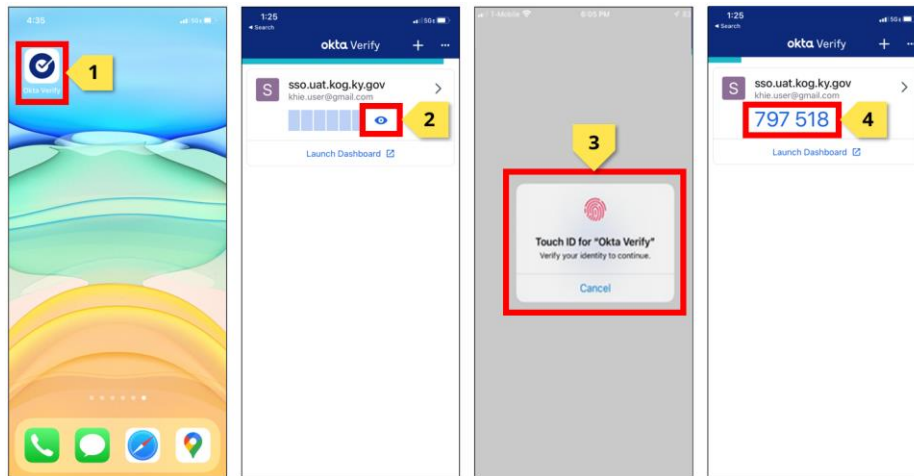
4:35

Okta Verify

1

1:25
◂ Search

okta Verify + ···

S sso.uat.kog.ky.gov
khie.user@gmail.com

2

Launch Dashboard

T-Mobile 6:05 PM

3

Touch ID for "Okta Verify"
Verify your identity to continue.

Cancel

1:25
◂ Search

okta Verify + ···

S sso.uat.kog.ky.gov
khie.user@gmail.com

797 518

4

Launch Dashboard